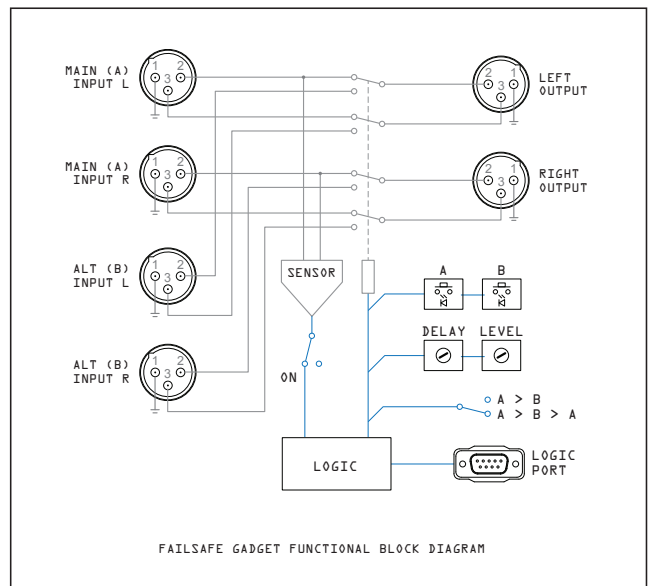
MAIN (A)
INPUT L

1 2
3

MAIN (A)
INPUT R

1 2
3

ALT (B)
INPUT L

1 2
3

ALT (B)
INPUT R

1 2
3

SENSOR

ON

LEFT
OUTPUT

2 1
3

RIGHT
OUTPUT

2 1
3

A

B

DELAY

LEVEL

A > B
A > B > A

LOGIC

LOGIC
PORT

FAILSAFE GADGET FUNCTIONAL BLOCK DIAGRAM